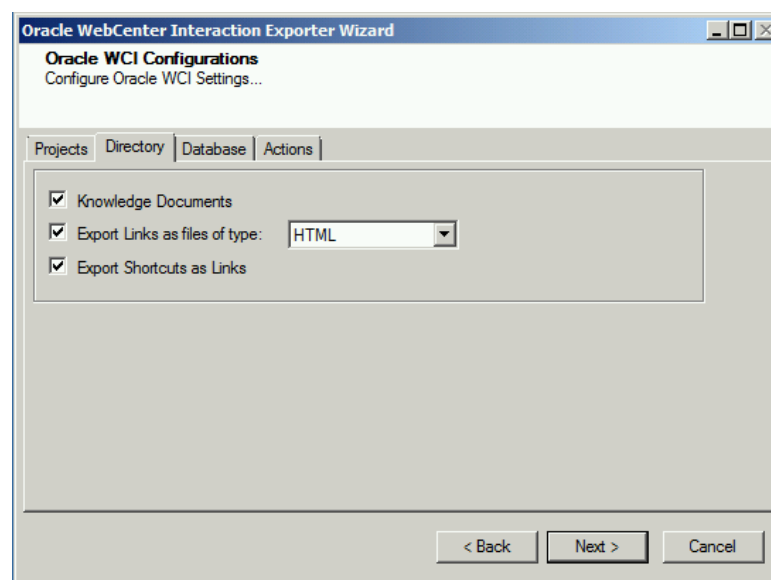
Oracle WebCenter Interaction Exporter Wizard

Oracle WCI Configurations
Configure Oracle WCI Settings...

Projects | Directory | Database | Actions

Knowledge Documents
Export Links as files of type: HTML
Export Shortcuts as Links

< Back | Next > | Cancel